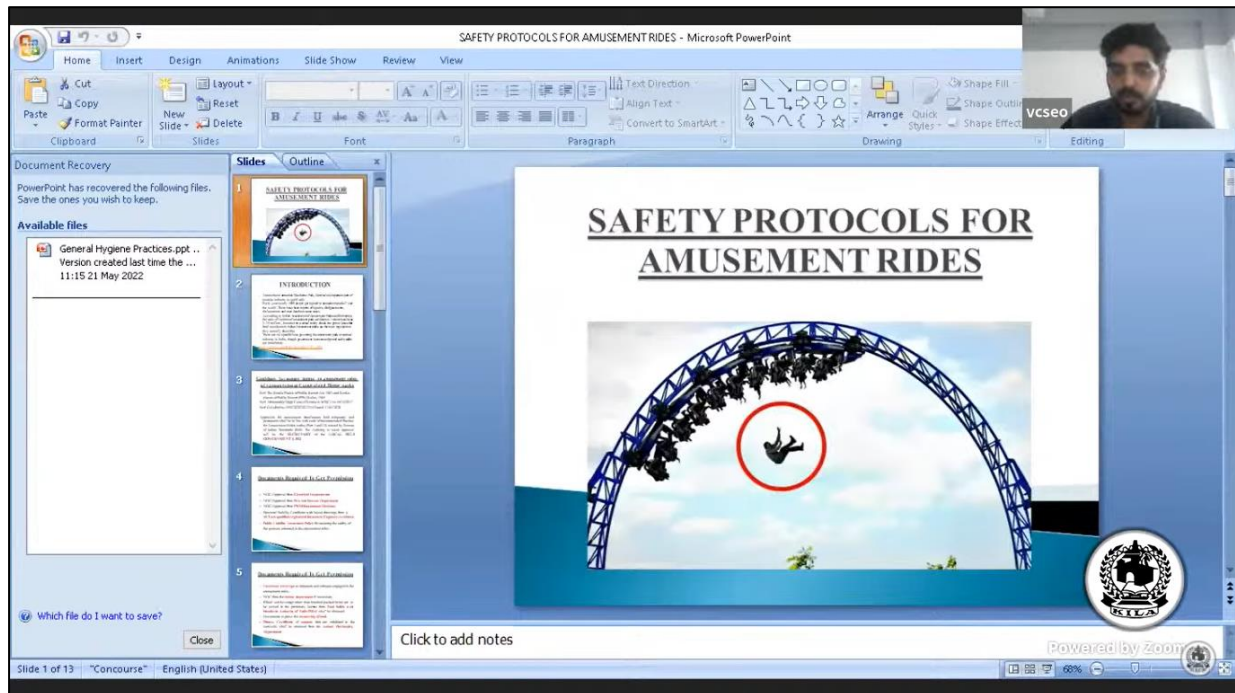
SAFETY PROTOCOLS FOR AMUSEMENT RIDES - Microsoft PowerPoint

Home Insert Design Animations Slide Show Review View

Cut Copy Paste Format Painter Clipboard
New Slide Layout Reset Delete Slides
Font
Text Direction Align Text Convert to SmartArt Paragraph
Arrange Quick Styles Shape Fill Shape Outline Shape Effects Drawing
Editing

vcseo

Document Recovery
PowerPoint has recovered the following files. Save the ones you wish to keep.
Available files
General Hygiene Practices.ppt ... Version created last time the ... 11:15 21 May 2022

Which file do I want to save?
Close

Slides Outline
1 SAFETY PROTOCOLS FOR AMUSEMENT RIDES
2 INTRODUCTION
3 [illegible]
4 Documents Required To Get Permission
5 Documents Required To Get Permission

SAFETY PROTOCOLS FOR AMUSEMENT RIDES

KILA

Click to add notes

Powered by Zoom

Slide 1 of 13 "Concourse" English (United States) 68%